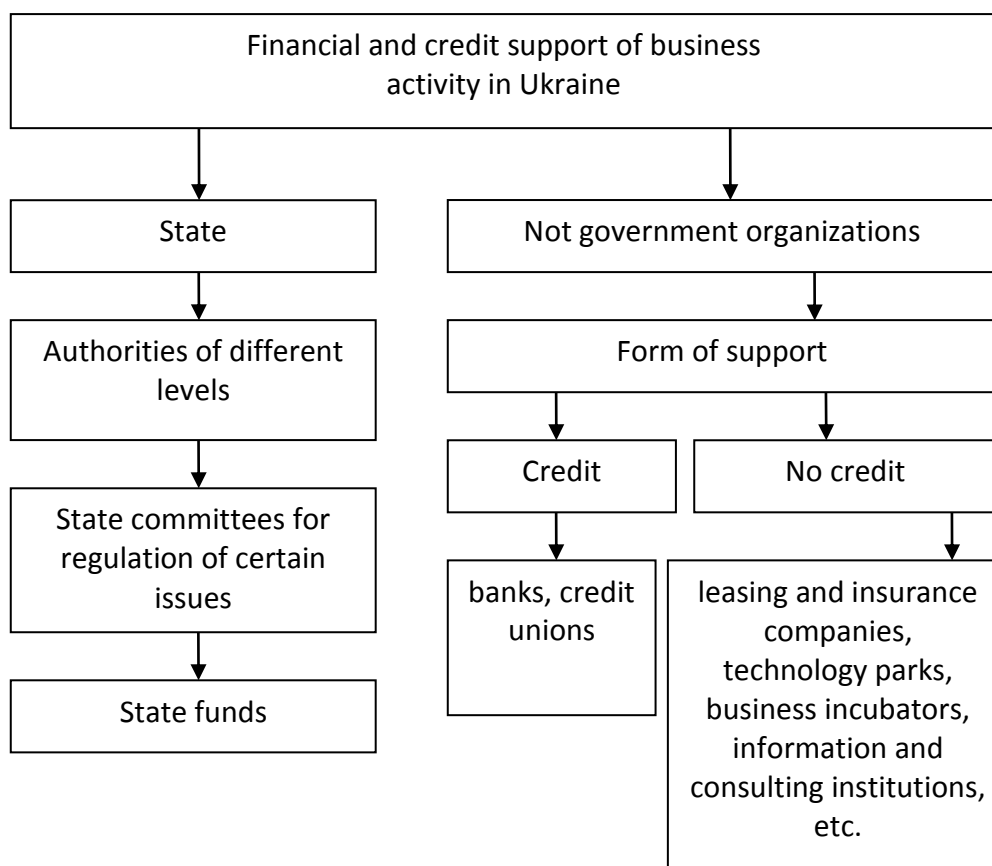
Financial and credit support of business activity in Ukraine

State

Authorities of different levels

State committees for regulation of certain issues

State funds

Not government organizations

Form of support

Credit

No credit

banks, credit unions

leasing and insurance companies, technology parks, business incubators, information and consulting institutions, etc.